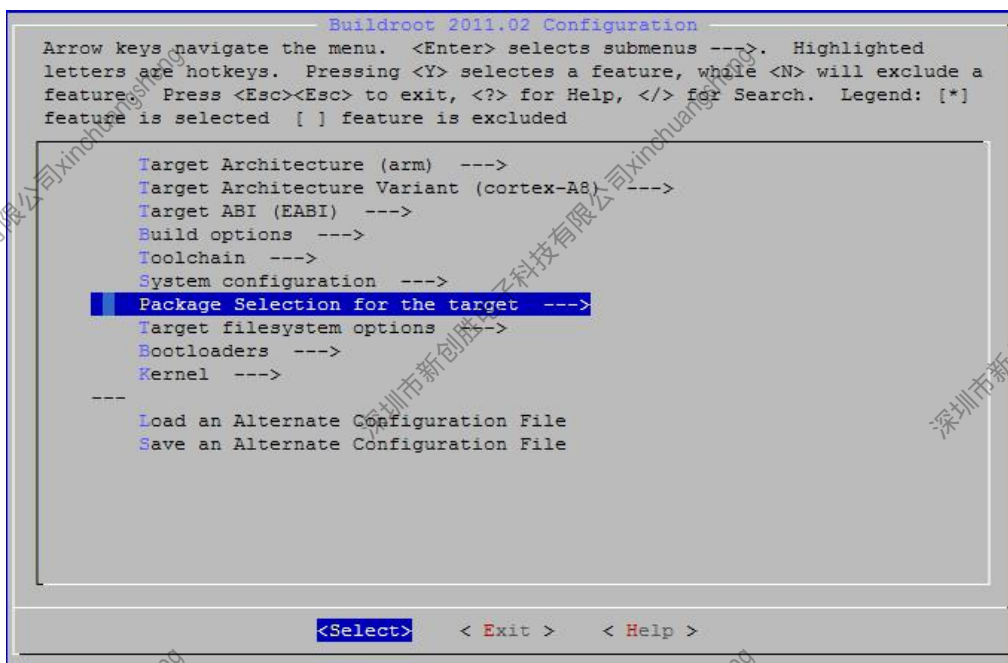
Buildroot 2011.02 Configuration

Arrow keys navigate the menu. <Enter> selects submenus --->. Highlighted letters are hotkeys. Pressing <Y> selectes a feature, while <N> will exclude a feature. Press <Esc><Esc> to exit, <?> for Help, </> for Search. Legend: [*] feature is selected [ ] feature is excluded

Target Architecture (arm) --->
Target Architecture Variant (cortex-A8) --->
Target ABI (EABI) --->
Build options --->
Toolchain --->
System configuration --->
Package Selection for the target --->
Target filesystem options --->
Bootloaders --->
Kernel --->
---
Load an Alternate Configuration File
Save an Alternate Configuration File

<Select> < Exit > < Help >

深圳市新创胜电子科技有限公司xinchuangsheng
深圳市新创胜电子科技有限公司xinchuangsheng
深圳市新